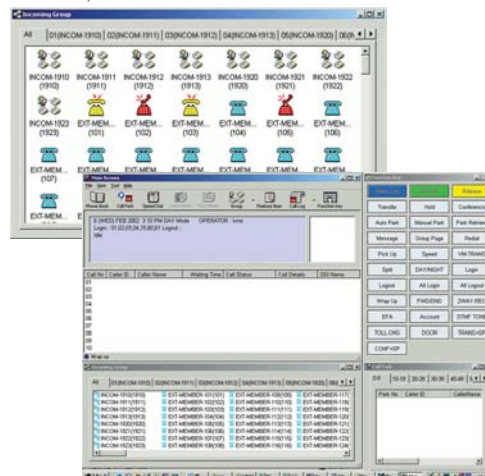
Incoming Group

All | 01(INCOM-1910) | 02(INCOM-1911) | 03(INCOM-1912) | 04(INCOM-1913) | 05(INCOM-1920) | 06(I

INCOM-1910 (1910)
INCOM-1911 (1911)
INCOM-1912 (1912)
INCOM-1913 (1913)
INCOM-1920 (1920)
INCOM-1921 (1921)
INCOM-1922 (1922)

INCOM-1923 (1923)
EXT-MEM... (101)
EXT-MEM... (102)
EXT-MEM... (103)
EXT-MEM... (104)
EXT-MEM... (105)
EXT-MEM... (106)

EXT-MEM... (107)

EXT-MEM...

Main Screen

File View Tool Help

Phone Book | Call Park | Speed Dial | Feature Key | Call Log | Flexible Key

6 (WED) FEB 2002 3:10 PM DAY Mode OPERATOR : lona
Login : 01,02,03,04,15,80,81 Logout :
Idle

| Call No | Caller ID | Caller Name | Waiting Time | Call Status | Call Details | DSS Name |
|---|---|---|---|---|---|---|
| 01 | | | | | | |
| 02 | | | | | | |
| 03 | | | | | | |
| 04 | | | | | | |
| 05 | | | | | | |
| 06 | | | | | | |
| 07 | | | | | | |
| 08 | | | | | | |
| 09 | | | | | | |
| 10 | | | | | | |

Wrap up

Incoming Group

All | 01(INCOM-1910) | 02(INCOM-1911) | 03(INCOM-1912) | 04(INCOM-1913) | 05(INCOM-1920) | 06

INCOM-1910(1910) EXT-MEMBER-101(101) EXT-MEMBER-108(108) EXT-MEMBER-117(
INCOM-1911(1911) EXT-MEMBER-102(102) EXT-MEMBER-110(110) EXT-MEMBER-118(
INCOM-1912(1912) EXT-MEMBER-103(103) EXT-MEMBER-111(111) EXT-MEMBER-119(
INCOM-1913(1913) EXT-MEMBER-104(104) EXT-MEMBER-112(112) EXT-MEMBER-120(
INCOM-1920(1920) EXT-MEMBER-105(105) EXT-MEMBER-113(113) EXT-MEMBER-121(
INCOM-1921(1921) EXT-MEMBER-106(106) EXT-MEMBER-114(114) EXT-MEMBER-122(
INCOM-1922(1922) EXT-MEMBER-107(107) EXT-MEMBER-115(115) EXT-MEMBER-123(
INCOM-1923(1923) EXT-MEMBER-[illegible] EXT-MEMBER-116(116) EXT-MEMBER-124(

Flexible Key

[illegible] | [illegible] | Release
Transfer | Hold | Conference
Auto Park | Manual Park | Park Retriev
Message | Group Page | Redial
Pick Up | Speed | VM-TRANS
Split | DAY/NIGHT | Login
Logout | All Login | All Logout
Wrap Up | FWD/DND | DAY/-REC
BFA | Account | DTMF TONE
TOLL-CHG | DOOR | TRANS+SP
CONF+SP

Call Park

0-9 | 10-19 | 20-29 | 30-39 | 40-49

Park No | Caller ID | CallerName

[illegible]